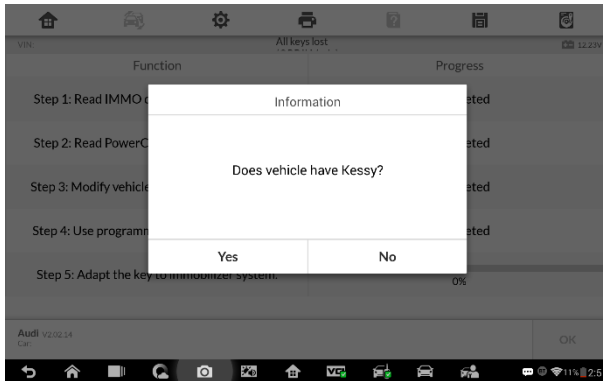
VIN:
All keys lost
12.23V

Function
Progress

Step 1: Read IMMO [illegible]
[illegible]eted

Step 2: Read PowerC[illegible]
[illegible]eted

Step 3: Modify vehicle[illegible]
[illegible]eted

Step 4: Use programm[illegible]
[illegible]eted

Step 5: Adapt the key to immobilizer system.
0%

Information

Does vehicle have Kessy?

Yes
No

Audi V2.02.14
Car:

OK

11% 2:5